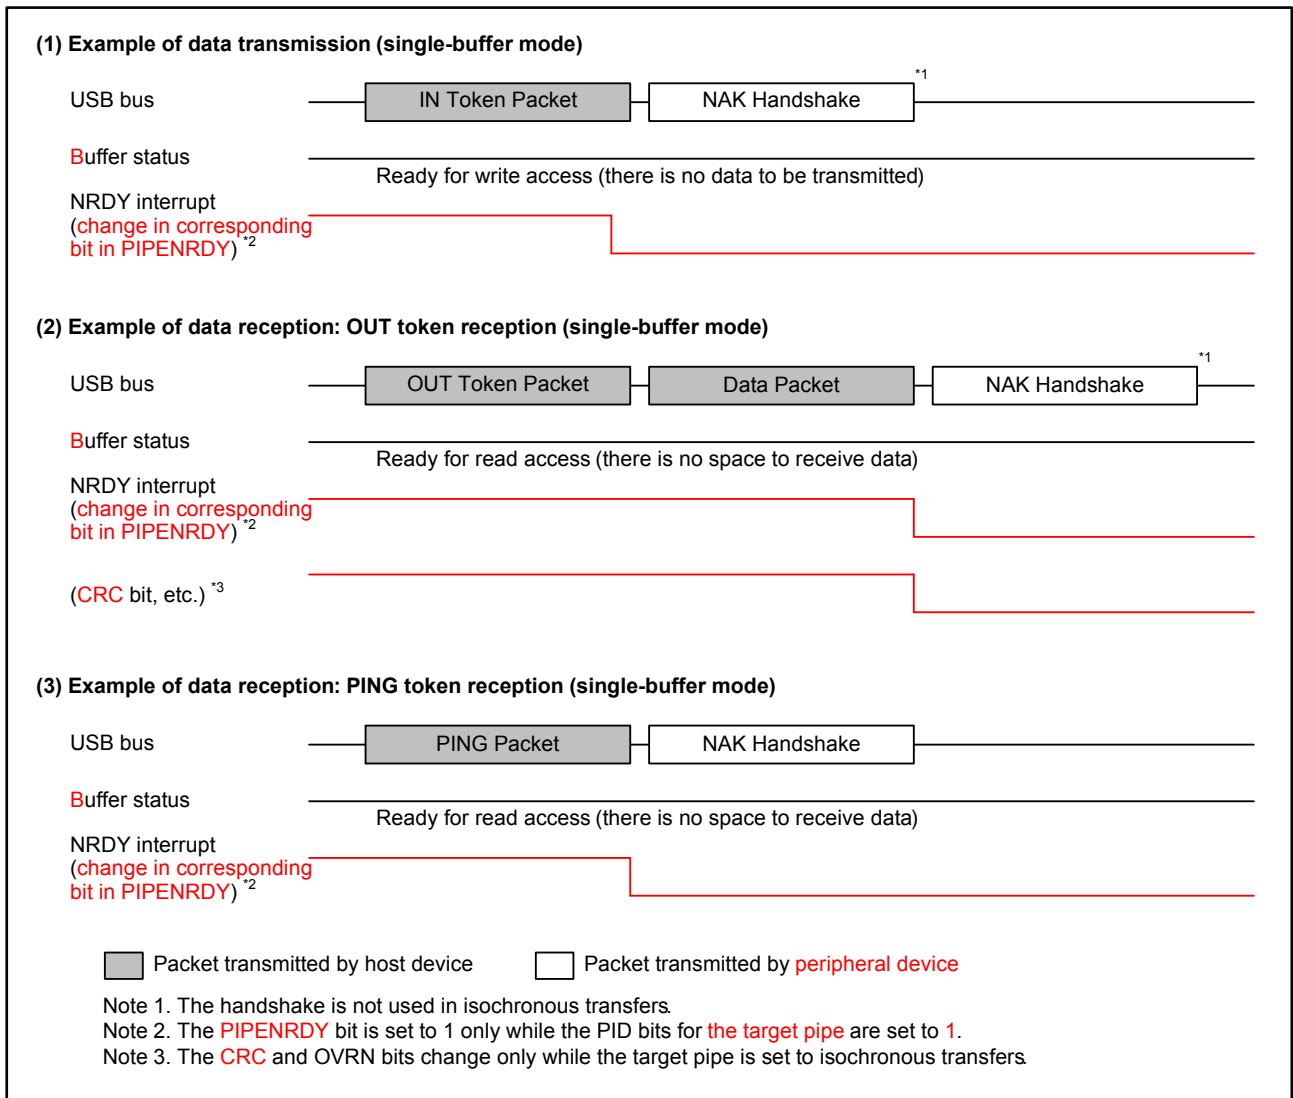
(1) Example of data transmission (single-buffer mode)

USB bus

IN Token Packet

NAK Handshake

*1

Buffer status

Ready for write access (there is no data to be transmitted)

NRDY interrupt (change in corresponding bit in PIPENRDY) *2

(2) Example of data reception: OUT token reception (single-buffer mode)

USB bus

OUT Token Packet

Data Packet

NAK Handshake

*1

Buffer status

Ready for read access (there is no space to receive data)

NRDY interrupt (change in corresponding bit in PIPENRDY) *2

(CRC bit, etc.) *3

(3) Example of data reception: PING token reception (single-buffer mode)

USB bus

PING Packet

NAK Handshake

Buffer status

Ready for read access (there is no space to receive data)

NRDY interrupt (change in corresponding bit in PIPENRDY) *2

Packet transmitted by host device

Packet transmitted by peripheral device

Note 1. The handshake is not used in isochronous transfers.
Note 2. The PIPENRDY bit is set to 1 only while the PID bits for the target pipe are set to 1.
Note 3. The CRC and OVRN bits change only while the target pipe is set to isochronous transfers.